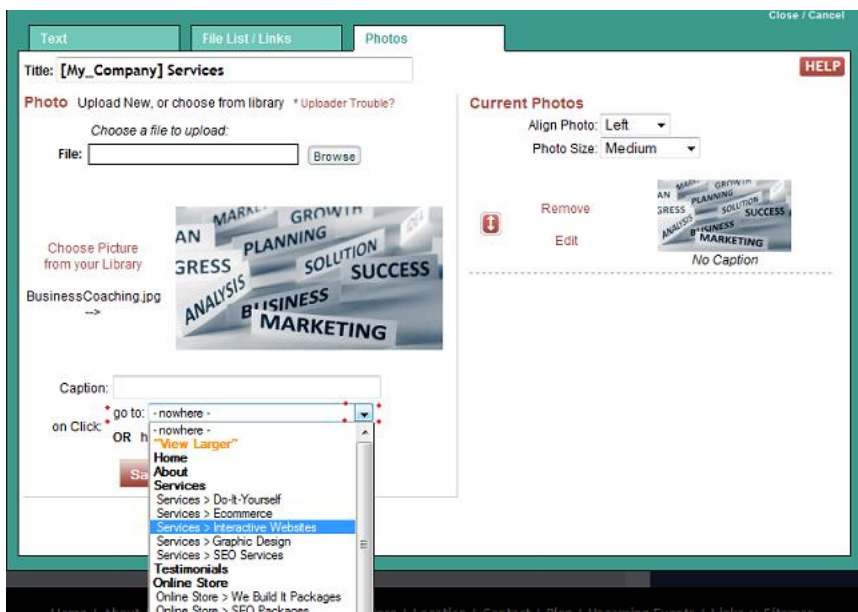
Close / Cancel

Text | File List / Links | Photos

Title: [My_Company] Services

HELP

Photo Upload New, or choose from library * Uploader Trouble?

Choose a file to upload:

File: Browse

Choose Picture from your Library

BusinessCoaching.jpg -->

MARKET GROWTH AN PLANNING SOLUTION GRESS SUCCESS ANALYSIS BUSINESS MARKETING

Caption:

on Click: go to: - nowhere -

OR h

Sa

- nowhere -
"View Larger"
Home
About
Services
Services > Do-It-Yourself
Services > Ecommerce
Services > Interactive Websites
Services > Graphic Design
Services > SEO Services
Testimonials
Online Store
Online Store > We Build It Packages
Online Store > SEO Packages

Current Photos

Align Photo: Left

Photo Size: Medium

Remove

Edit

No Caption

Home | About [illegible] | Location | Contact | Blog | Upcoming Events | Links | Sitemap